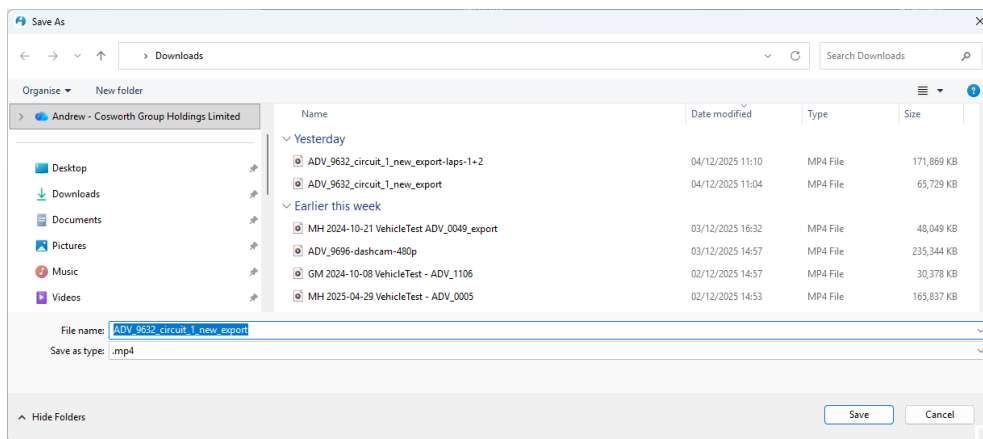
Save As

> Downloads

Search Downloads

Organise ▾ New folder

Andrew - Cosworth Group Holdings Limited

Desktop
Downloads
Documents
Pictures
Music
Videos

| Name | Date modified | Type | Size |
|---|---|---|---|
| Yesterday | | | |
| ADV_9632_circuit_1_new_export-laps-1+2 | 04/12/2025 11:10 | MP4 File | 171,869 KB |
| ADV_9632_circuit_1_new_export | 04/12/2025 11:04 | MP4 File | 65,729 KB |
| Earlier this week | | | |
| MH 2024-10-21 VehicleTest ADV_0049_export | 03/12/2025 16:32 | MP4 File | 48,049 KB |
| ADV_9696-dashcam-480p | 03/12/2025 14:57 | MP4 File | 235,344 KB |
| GM 2024-10-08 VehicleTest - ADV_1106 | 02/12/2025 14:57 | MP4 File | 30,378 KB |
| MH 2025-04-29 VehicleTest - ADV_0005 | 02/12/2025 14:53 | MP4 File | 165,837 KB |

File name: ADV_9632_circuit_1_new_export
Save as type: .mp4

Hide Folders

Save Cancel